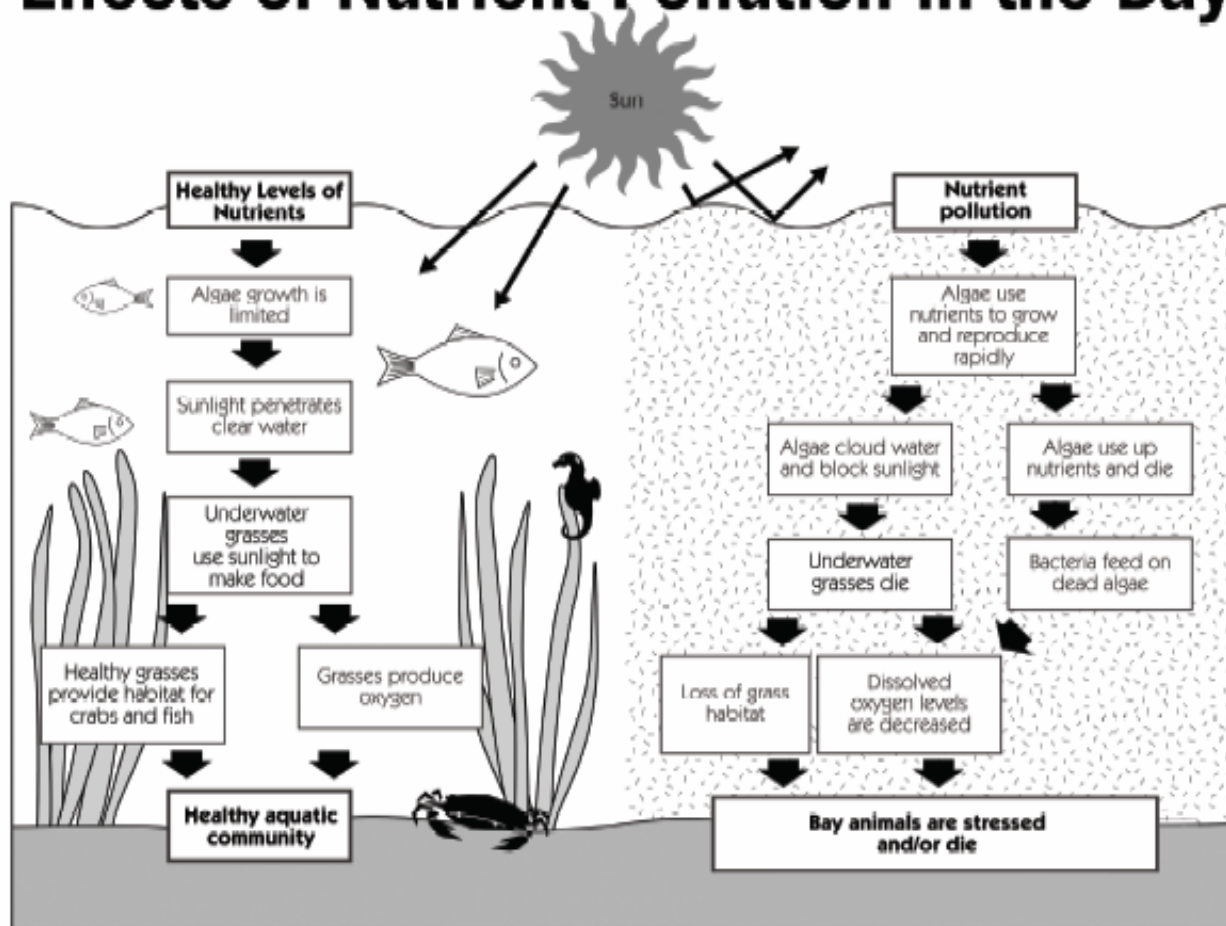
Effects of Nutrient Pollution in the Bay

Sun

Healthy Levels of Nutrients

Algae growth is limited

Sunlight penetrates clear water

Underwater grasses use sunlight to make food

Healthy grasses provide habitat for crabs and fish

Grasses produce oxygen

Healthy aquatic community

Nutrient pollution

Algae use nutrients to grow and reproduce rapidly

Algae cloud water and block sunlight

Algae use up nutrients and die

Underwater grasses die

Bacteria feed on dead algae

Loss of grass habitat

Dissolved oxygen levels are decreased

Bay animals are stressed and/or die